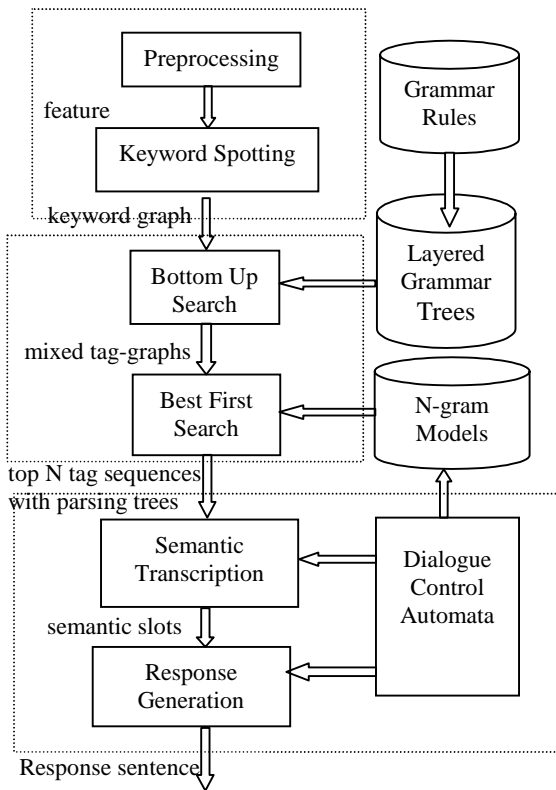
Preprocessing

feature

Keyword Spotting

Grammar Rules

keyword graph

Layered Grammar Trees

Bottom Up Search

mixed tag-graphs

Best First Search

N-gram Models

top N tag sequences with parsing trees

Semantic Transcription

Dialogue Control Automata

semantic slots

Response Generation

Response sentence